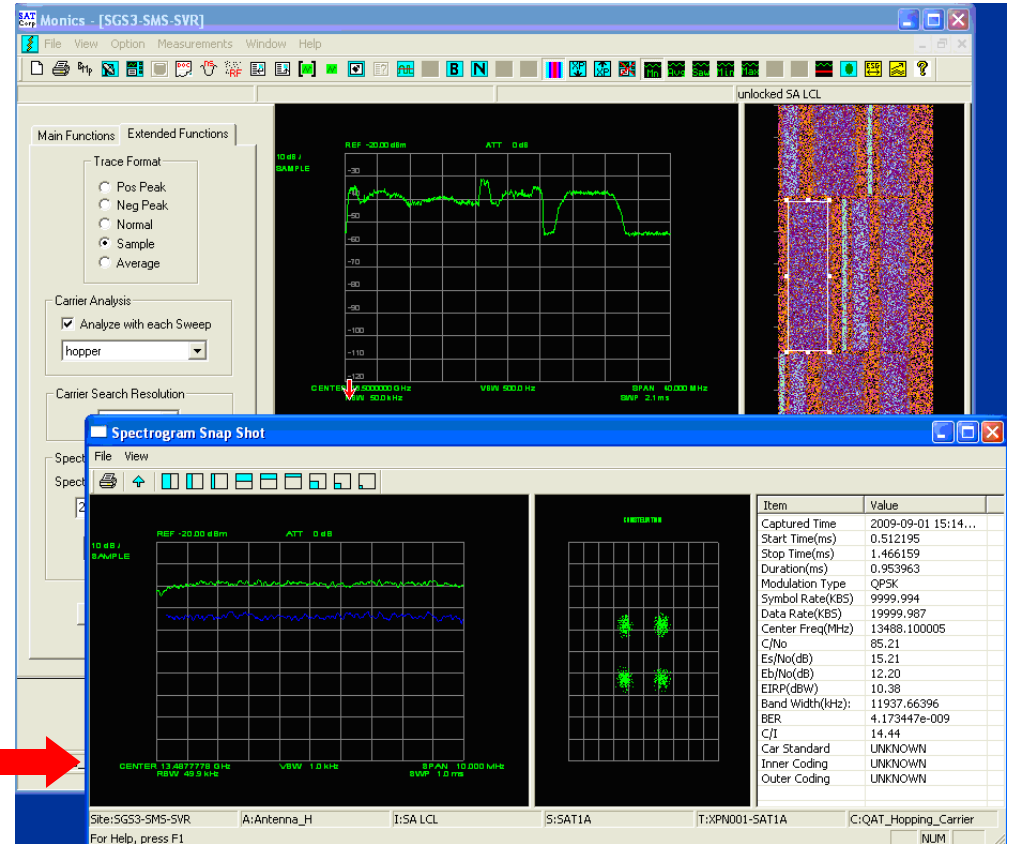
Monics - [SGS3-SMS-SVR]

File View Option Measurements Window Help

B N

unlocked SA LCL

Main Functions | Extended Functions

Trace Format
Pos Peak
Neg Peak
Normal
Sample
Average

Carrier Analysis
Analyze with each Sweep
hopper

Carrier Search Resolution

Spect
Spect
2

REF -20.00 dBm ATT 0 dB
10 dB / SAMPLE
-30
-40
-50
-60
-70
-80
-90
-100
-110
-120
CENTER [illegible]5000000 GHz VBW 500.0 Hz SPAN 40.000 MHz
RBW 50.0 kHz SWP 2.1 ms

Spectrogram Snap Shot

File View

REF -20.00 dBm ATT 0 dB
10 dB / SAMPLE
CENTER 13.4877778 GHz VBW 1.0 kHz SPAN 10.000 MHz
RBW 49.9 kHz SWP 1.0 ms

CONSTELLATION

| Item | Value |
|---|---|
| Captured Time | 2009-09-01 15:14... |
| Start Time(ms) | 0.512195 |
| Stop Time(ms) | 1.466159 |
| Duration(ms) | 0.953963 |
| Modulation Type | QPSK |
| Symbol Rate(KBS) | 9999.994 |
| Data Rate(KBS) | 19999.987 |
| Center Freq(MHz) | 13488.100005 |
| C/No | 85.21 |
| Es/No(dB) | 15.21 |
| Eb/No(dB) | 12.20 |
| EIRP(dBW) | 10.38 |
| Band Width(kHz): | 11937.66396 |
| BER | 4.173447e-009 |
| C/I | 14.44 |
| Car Standard | UNKNOWN |
| Inner Coding | UNKNOWN |
| Outer Coding | UNKNOWN |

Site:SGS3-SMS-SVR | A:Antenna_H | I:SA LCL | S:SAT1A | T:XPN001-SAT1A | C:QAT_Hopping_Carrier

For Help, press F1 NUM